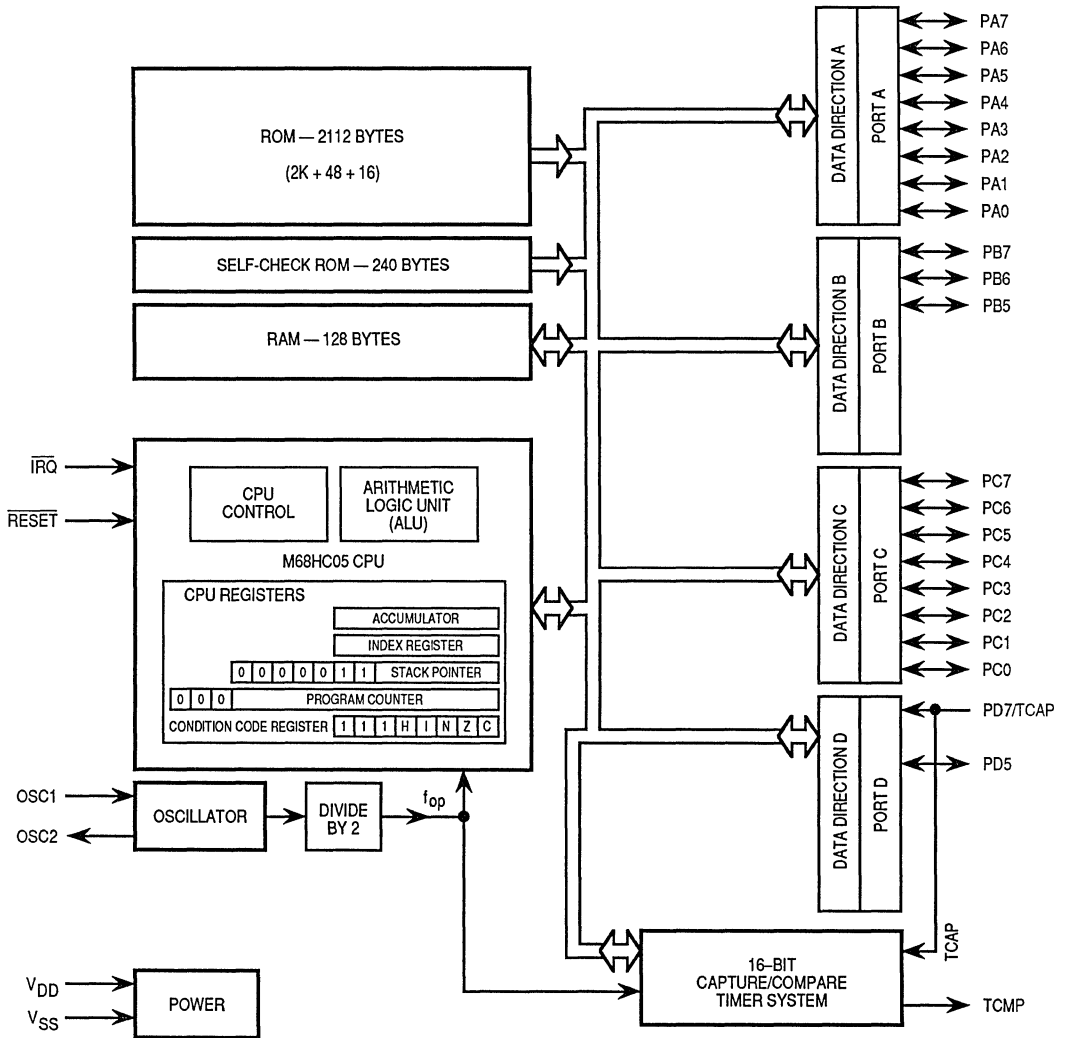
ROM — 2112 BYTES
(2K + 48 + 16)

SELF-CHECK ROM — 240 BYTES

RAM — 128 BYTES

$\overline{IRQ}$

$\overline{RESET}$

CPU CONTROL

ARITHMETIC LOGIC UNIT (ALU)

M68HC05 CPU

CPU REGISTERS

ACCUMULATOR

INDEX REGISTER

| 0 | 0 | 0 | 0 | 0 | 1 | 1 | STACK POINTER |

| 0 | 0 | 0 | PROGRAM COUNTER |

CONDITION CODE REGISTER | 1 | 1 | 1 | H | I | N | Z | C |

OSC1

OSC2

OSCILLATOR

DIVIDE BY 2

$f_{op}$

$V_{DD}$

$V_{SS}$

POWER

DATA DIRECTION A

PORT A

PA7
PA6
PA5
PA4
PA3
PA2
PA1
PA0

DATA DIRECTION B

PORT B

PB7
PB6
PB5

DATA DIRECTION C

PORT C

PC7
PC6
PC5
PC4
PC3
PC2
PC1
PC0

DATA DIRECTION D

PORT D

PD7/TCAP

PD5

TCAP

16-BIT CAPTURE/COMPARE TIMER SYSTEM

TCMP